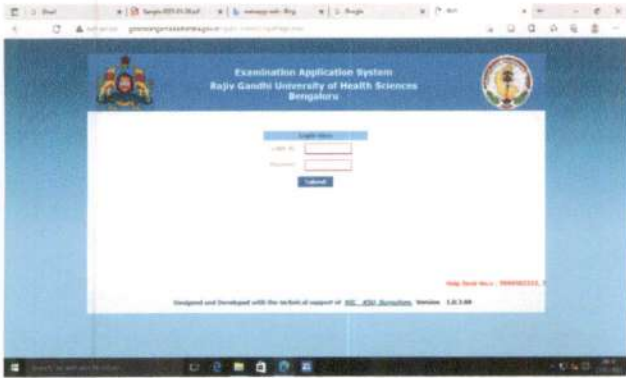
Examination Application System
Rajiv Gandhi University of Health Sciences
Bengaluru

Login Here

Login Id

Password

Submit

Help Desk No.: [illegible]

Designed and Developed with the technical support of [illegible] Version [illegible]